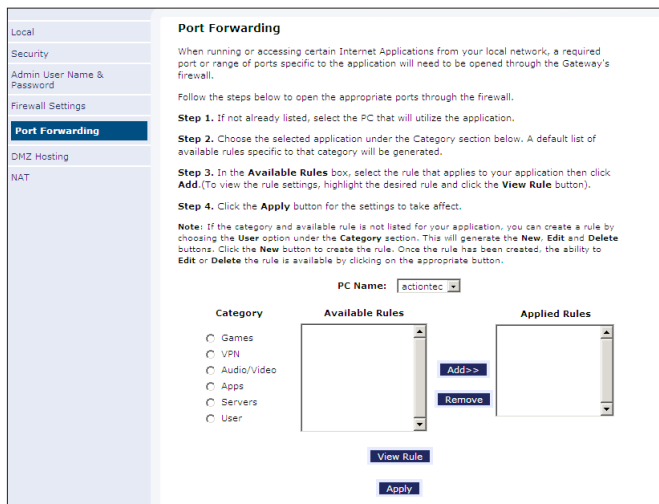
Local
Security
Admin User Name & Password
Firewall Settings
Port Forwarding
DMZ Hosting
NAT

Port Forwarding

When running or accessing certain Internet Applications from your local network, a required port or range of ports specific to the application will need to be opened through the Gateway's firewall.

Follow the steps below to open the appropriate ports through the firewall.

Step 1. If not already listed, select the PC that will utilize the application.

Step 2. Choose the selected application under the Category section below. A default list of available rules specific to that category will be generated.

Step 3. In the Available Rules box, select the rule that applies to your application then click Add.(To view the rule settings, highlight the desired rule and click the View Rule button).

Step 4. Click the Apply button for the settings to take affect.

Note: If the category and available rule is not listed for your application, you can create a rule by choosing the User option under the Category section. This will generate the New, Edit and Delete buttons. Click the New button to create the rule. Once the rule has been created, the ability to Edit or Delete the rule is available by clicking on the appropriate button.

PC Name: actiontec

Category
Games
VPN
Audio/Video
Apps
Servers
User

Available Rules

Add>>
Remove

Applied Rules

View Rule

Apply